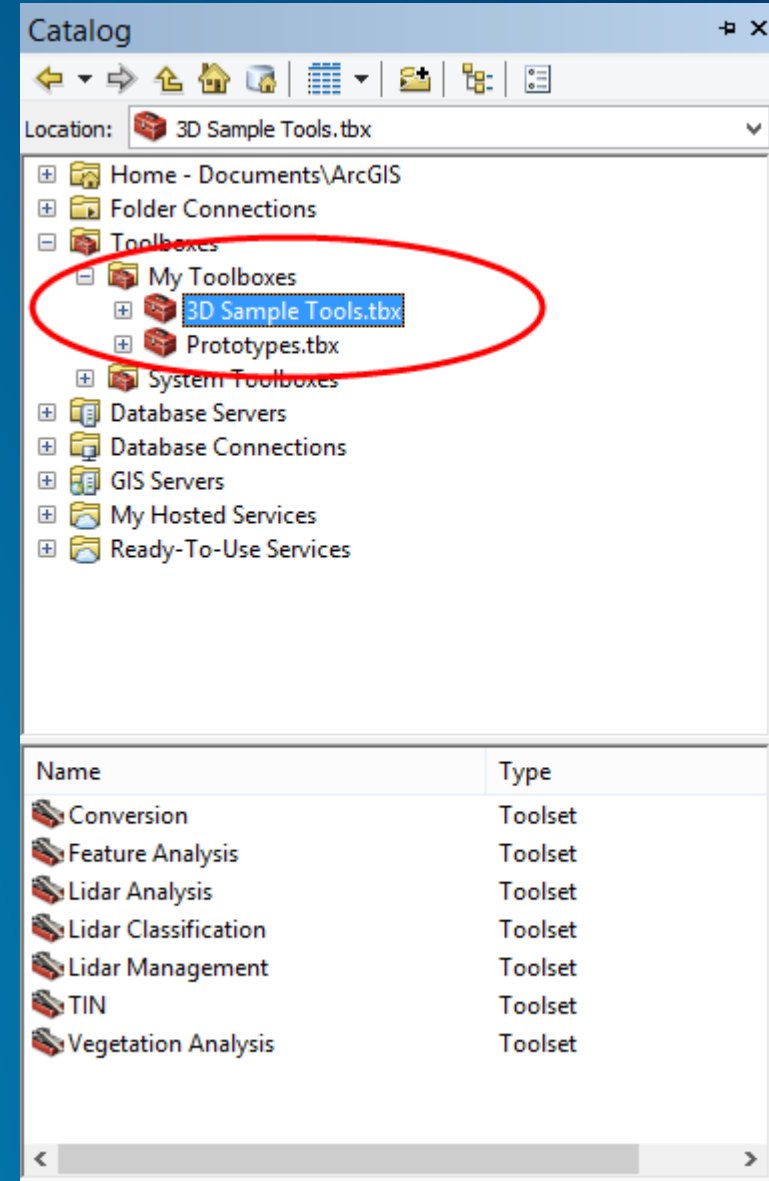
Catalog

Location: 3D Sample Tools.tbx

Home - Documents\ArcGIS
Folder Connections
Toolboxes
My Toolboxes
3D Sample Tools.tbx
Prototypes.tbx
System Toolboxes
Database Servers
Database Connections
GIS Servers
My Hosted Services
Ready-To-Use Services

| Name | Type |
|---|---|
| Conversion | Toolset |
| Feature Analysis | Toolset |
| Lidar Analysis | Toolset |
| Lidar Classification | Toolset |
| Lidar Management | Toolset |
| TIN | Toolset |
| Vegetation Analysis | Toolset |